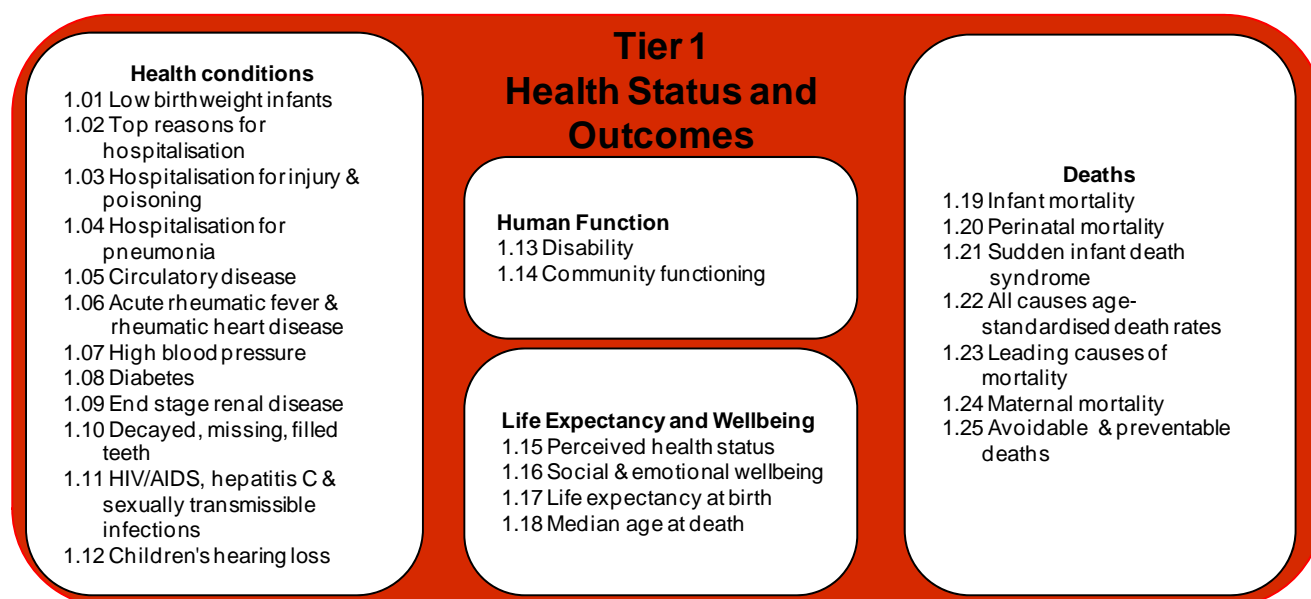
Tier 1
Health Status and Outcomes

Health conditions
1.01 Low birthweight infants
1.02 Top reasons for hospitalisation
1.03 Hospitalisation for injury & poisoning
1.04 Hospitalisation for pneumonia
1.05 Circulatory disease
1.06 Acute rheumatic fever & rheumatic heart disease
1.07 High blood pressure
1.08 Diabetes
1.09 End stage renal disease
1.10 Decayed, missing, filled teeth
1.11 HIV/AIDS, hepatitis C & sexually transmissible infections
1.12 Children's hearing loss

Human Function
1.13 Disability
1.14 Community functioning

Life Expectancy and Wellbeing
1.15 Perceived health status
1.16 Social & emotional wellbeing
1.17 Life expectancy at birth
1.18 Median age at death

Deaths
1.19 Infant mortality
1.20 Perinatal mortality
1.21 Sudden infant death syndrome
1.22 All causes age-standardised death rates
1.23 Leading causes of mortality
1.24 Maternal mortality
1.25 Avoidable & preventable deaths